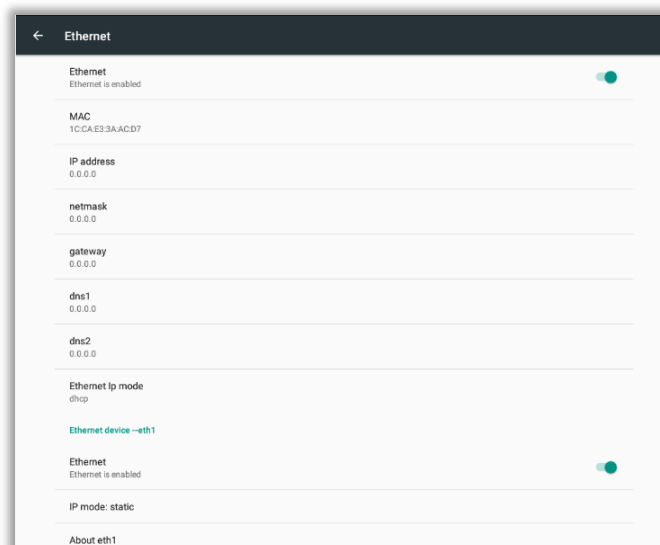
Ethernet

Ethernet
Ethernet is enabled

MAC
1C:CA:E3:3A:AC:D7

IP address
0.0.0.0

netmask
0.0.0.0

gateway
0.0.0.0

dns1
0.0.0.0

dns2
0.0.0.0

Ethernet Ip mode
dhcp

Ethernet device --eth1

Ethernet
Ethernet is enabled

IP mode: static

About eth1